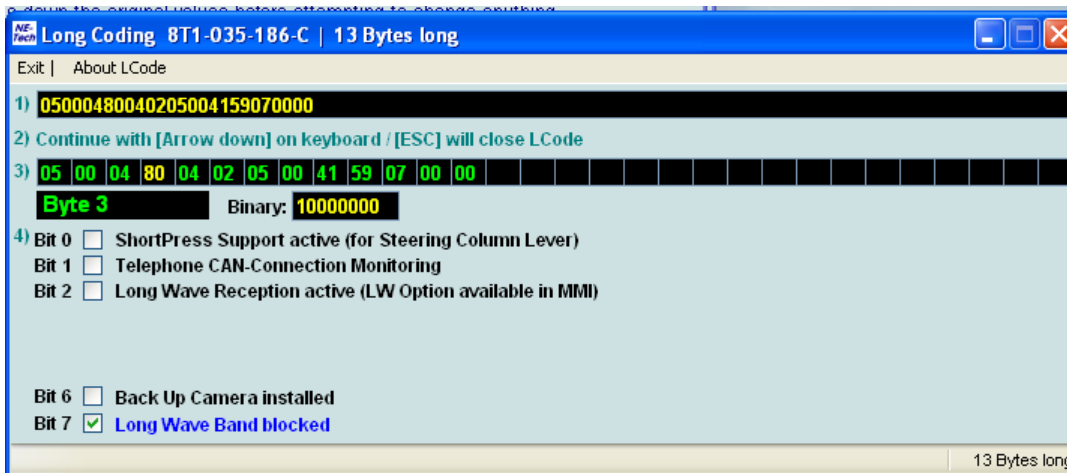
Long Coding 8T1-035-186-C | 13 Bytes long

Exit | About LCode

1) 0500048004020500415907000

2) Continue with [Arrow down] on keyboard / [ESC] will close LCode

3) 05 00 04 80 04 02 05 00 41 59 07 00 00

Byte 3 Binary: 10000000

4) Bit 0 ShortPress Support active (for Steering Column Lever)
Bit 1 Telephone CAN-Connection Monitoring
Bit 2 Long Wave Reception active (LW Option available in MMI)

Bit 6 Back Up Camera installed
Bit 7 Long Wave Band blocked

13 Bytes long